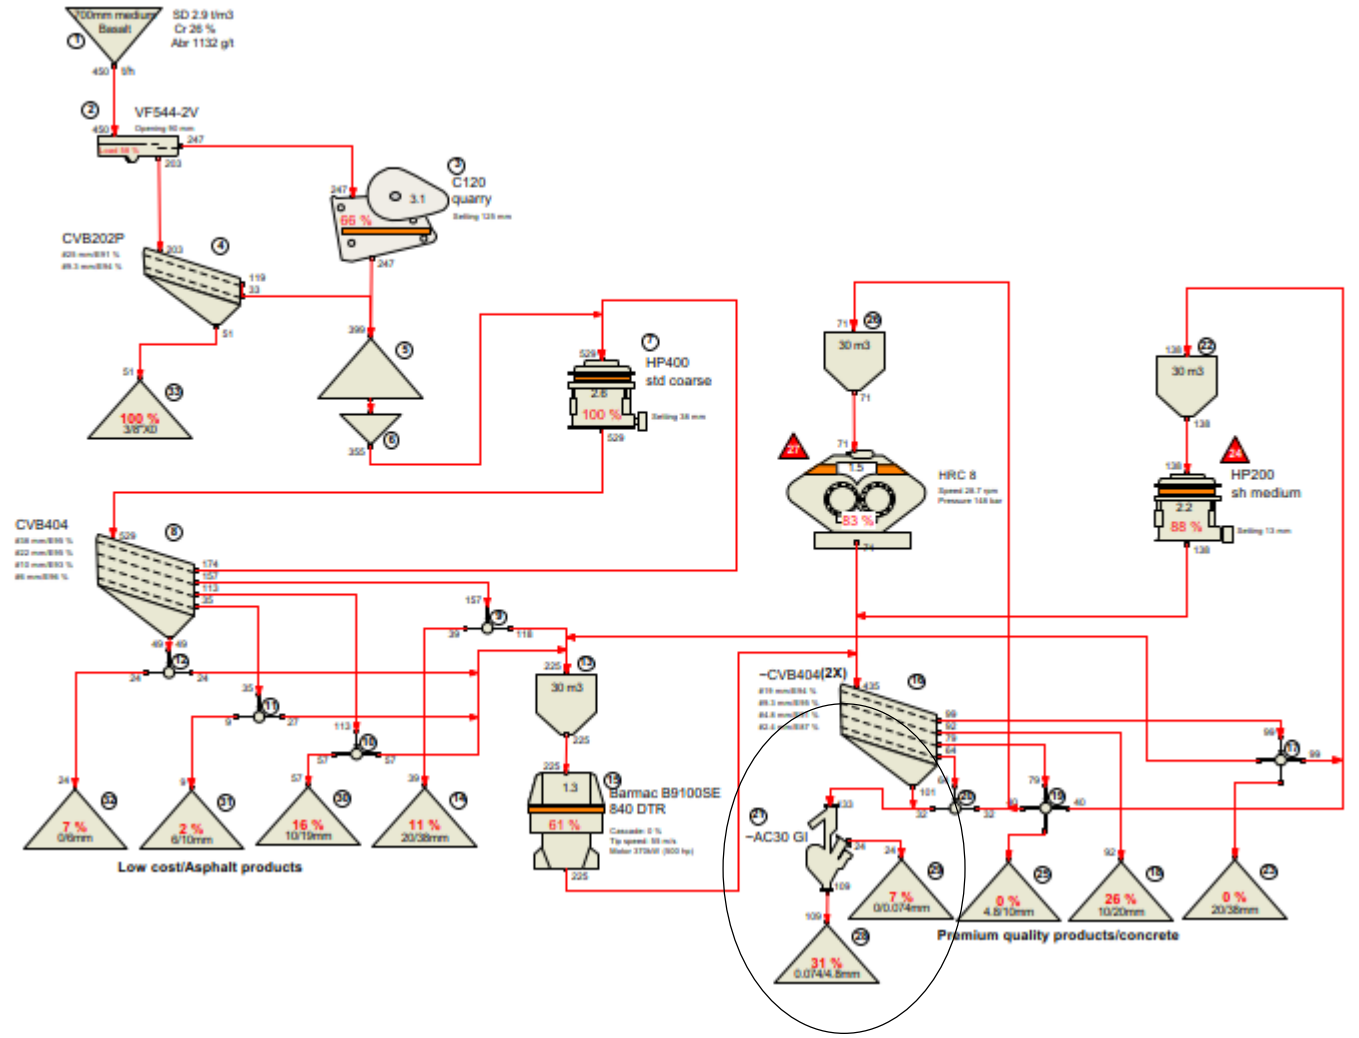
700mm medium Basalt
SD 2.9 t/m3
Cr 26 %
Abr 1132 g/t
1
450 t/h
2
VF544-2V
Opening 90 mm
450
Load 58 %
247
203
3
C120 quarry
Setting 125 mm
247
66 %
3.1
247
4
CVB202P
203
119
33
51
399
5
6
355
51
33
100 %
3/8"X0
7
HP400 std coarse
529
2.6
100 %
Setting 38 mm
529
CVB404
8
529
174
157
113
35
49
49
12
24
24
35
11
9
27
157
9
39
118
113
10
57
57
225
13
30 m3
225
225
15
1.3
61 %
Barmac B9100SE 840 DTR
Cascade: 0 %
Tip speed: 55 m/s
Motor 370kW (500 hp)
225
24
32
7 %
0/6mm
9
31
2 %
6/10mm
57
30
16 %
10/19mm
39
14
11 %
20/38mm
Low cost/Asphalt products
71
26
30 m3
71
71
27
1.5
83 %
HRC 8
Speed 28.7 rpm
Pressure 148 bar
71
138
22
30 m3
138
24
138
HP200 sh medium
2.2
88 %
Setting 13 mm
138
~CVB404(2X)
16
435
99
92
79
64
99
17
99
64
101
32
20
32
79
19
40
-AC30 GI
133
24
24
28
7 %
0/0.074mm
109
109
29
31 %
0.074/4.8mm
32
25
0 %
4.8/10mm
92
18
26 %
10/20mm
23
0 %
20/38mm
Premium quality products/concrete